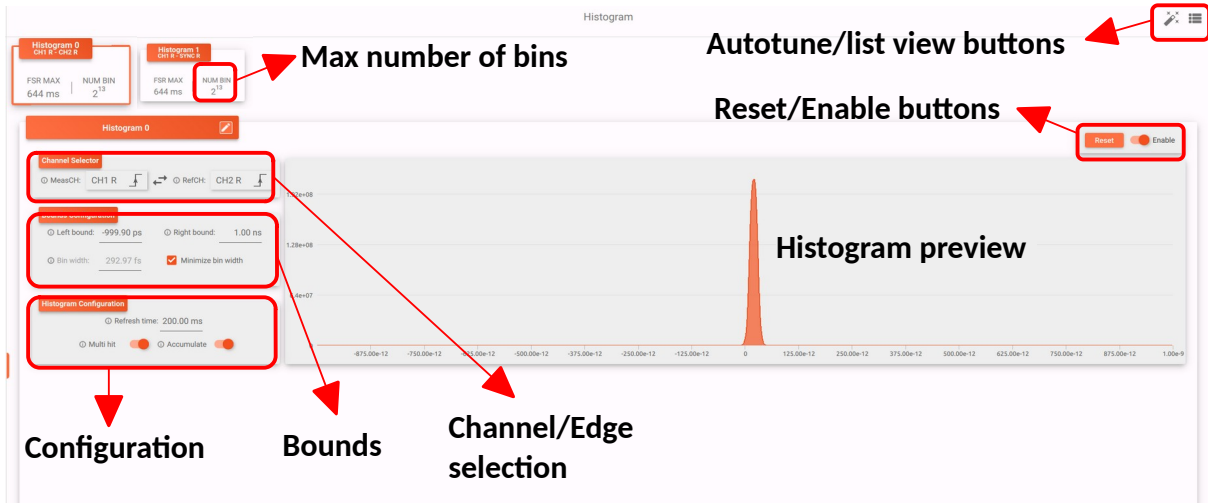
Histogram

Histogram 0
CH1 R - CH2 R
FSR MAX
644 ms
NUM BIN
$2^{13}$

Histogram 1
CH1 R - SYNC R
FSR MAX
644 ms
NUM BIN
$2^{13}$

Max number of bins

Autotune/list view buttons

Reset/Enable buttons

Histogram 0

Reset
Enable

Channel Selector
MeasCH: CH1 R
RefCH: CH2 R

Bounds Configuration
Left bound: -999.90 ps
Right bound: 1.00 ns
Bin width: 292.97 fs
Minimize bin width

Histogram Configuration
Refresh time: 200.00 ms
Multi hit
Accumulate

1.92e+08
1.28e+08
6.4e+07

-875.00e-12 -750.00e-12 -625.00e-12 -500.00e-12 -375.00e-12 -250.00e-12 -125.00e-12 0 125.00e-12 250.00e-12 375.00e-12 500.00e-12 625.00e-12 750.00e-12 875.00e-12 1.00e-9

Histogram preview

Configuration

Bounds

Channel/Edge selection